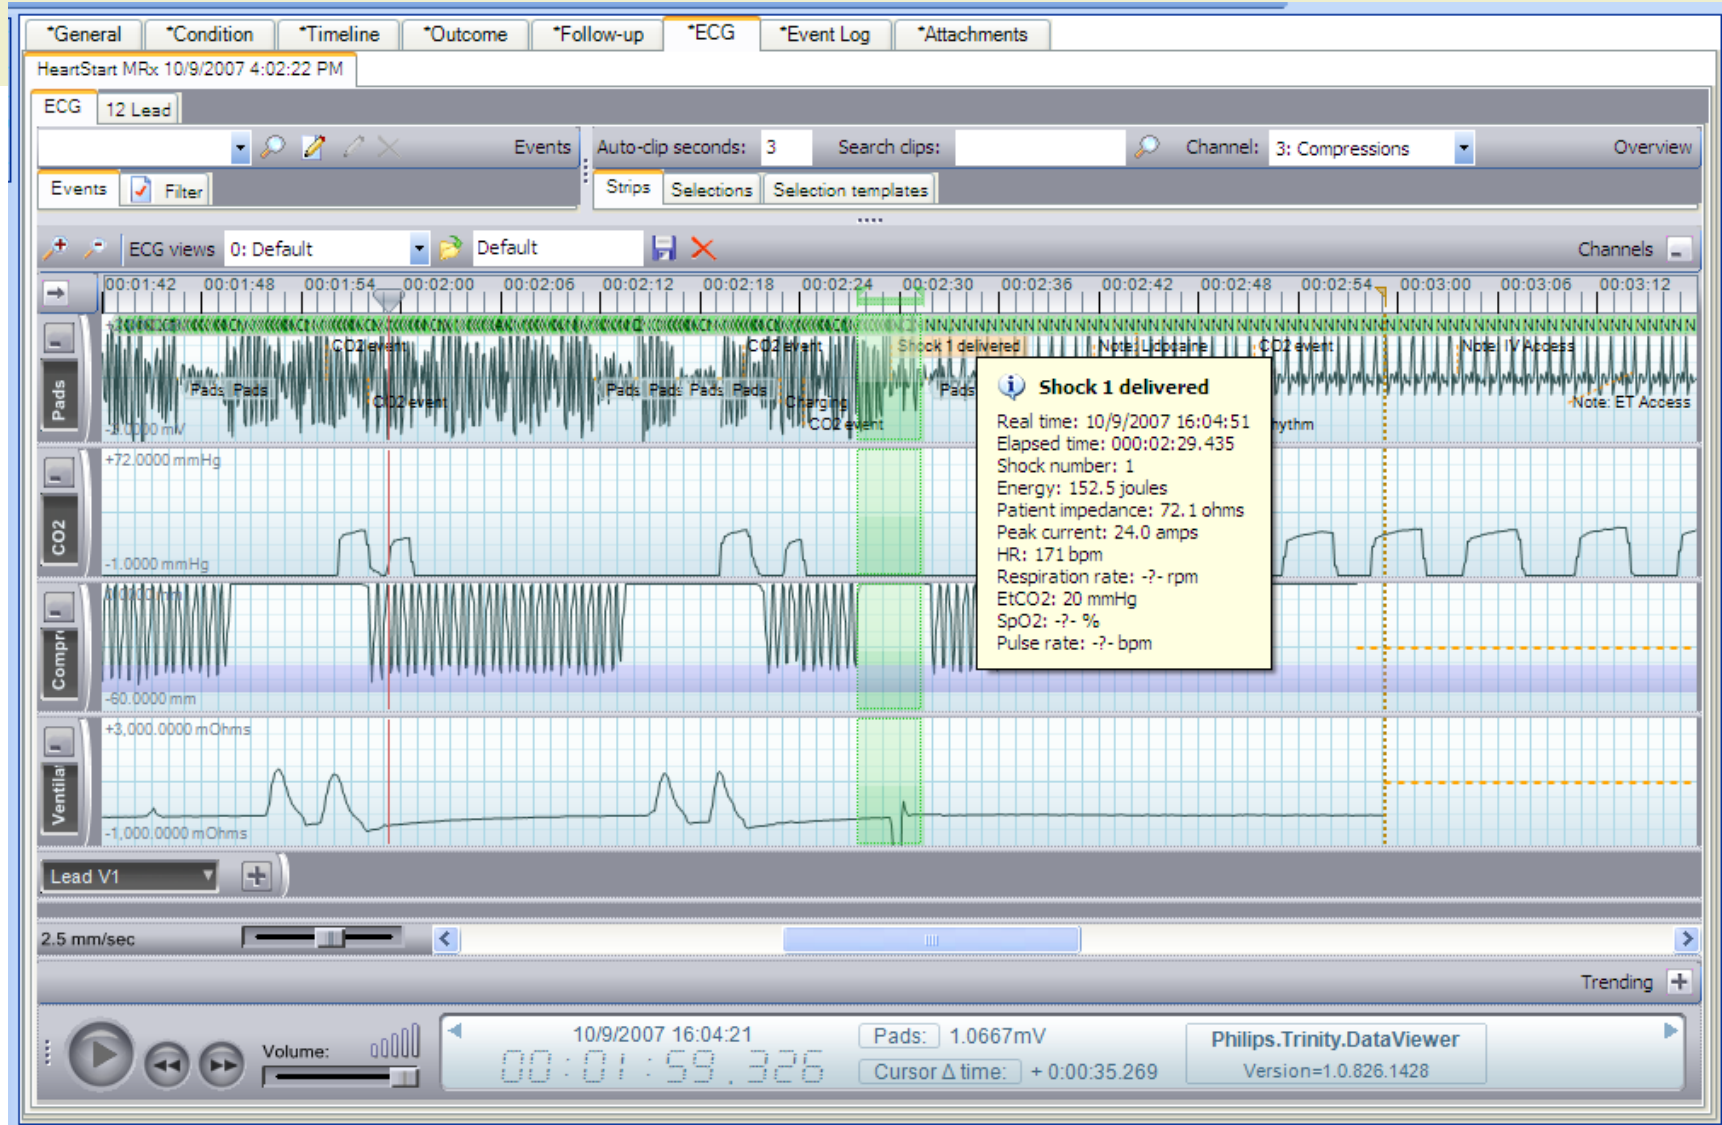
*General | *Condition | *Timeline | *Outcome | *Follow-up | *ECG | *Event Log | *Attachments

HeartStart MRx 10/9/2007 4:02:22 PM

ECG | 12 Lead

Events

Auto-clip seconds: 3 Search clips: Channel: 3: Compressions Overview

Events Filter

Strips Selections Selection templates

ECG views 0: Default Default Channels

00:01:42 00:01:48 00:01:54 00:02:00 00:02:06 00:02:12 00:02:18 00:02:24 00:02:30 00:02:36 00:02:42 00:02:48 00:02:54 00:03:00 00:03:06 00:03:12

Pads

CO2 event Shock 1 delivered Note: Lidocaine CO2 event Note: IV Access

Pads Pads CO2 event Pads Pads Pads Pads Charging CO2 event Pads

-3.0000 mV Note: ET Access

rhythm

Shock 1 delivered
Real time: 10/9/2007 16:04:51
Elapsed time: 000:02:29.435
Shock number: 1
Energy: 152.5 joules
Patient impedance: 72.1 ohms
Peak current: 24.0 amps
HR: 171 bpm
Respiration rate: -?- rpm
EtCO2: 20 mmHg
SpO2: -?- %
Pulse rate: -?- bpm

CO2
+72.0000 mmHg
-1.0000 mmHg

Compr
-60.0000 mm

Ventila
+3,000.0000 mOhms
-1,000.0000 mOhms

Lead V1

2.5 mm/sec

Trending

Volume:

10/9/2007 16:04:21
00:01:59.326

Pads: 1.0667mV
Cursor Δ time: + 0:00:35.269

Philips.Trinity.DataViewer
Version=1.0.826.1428